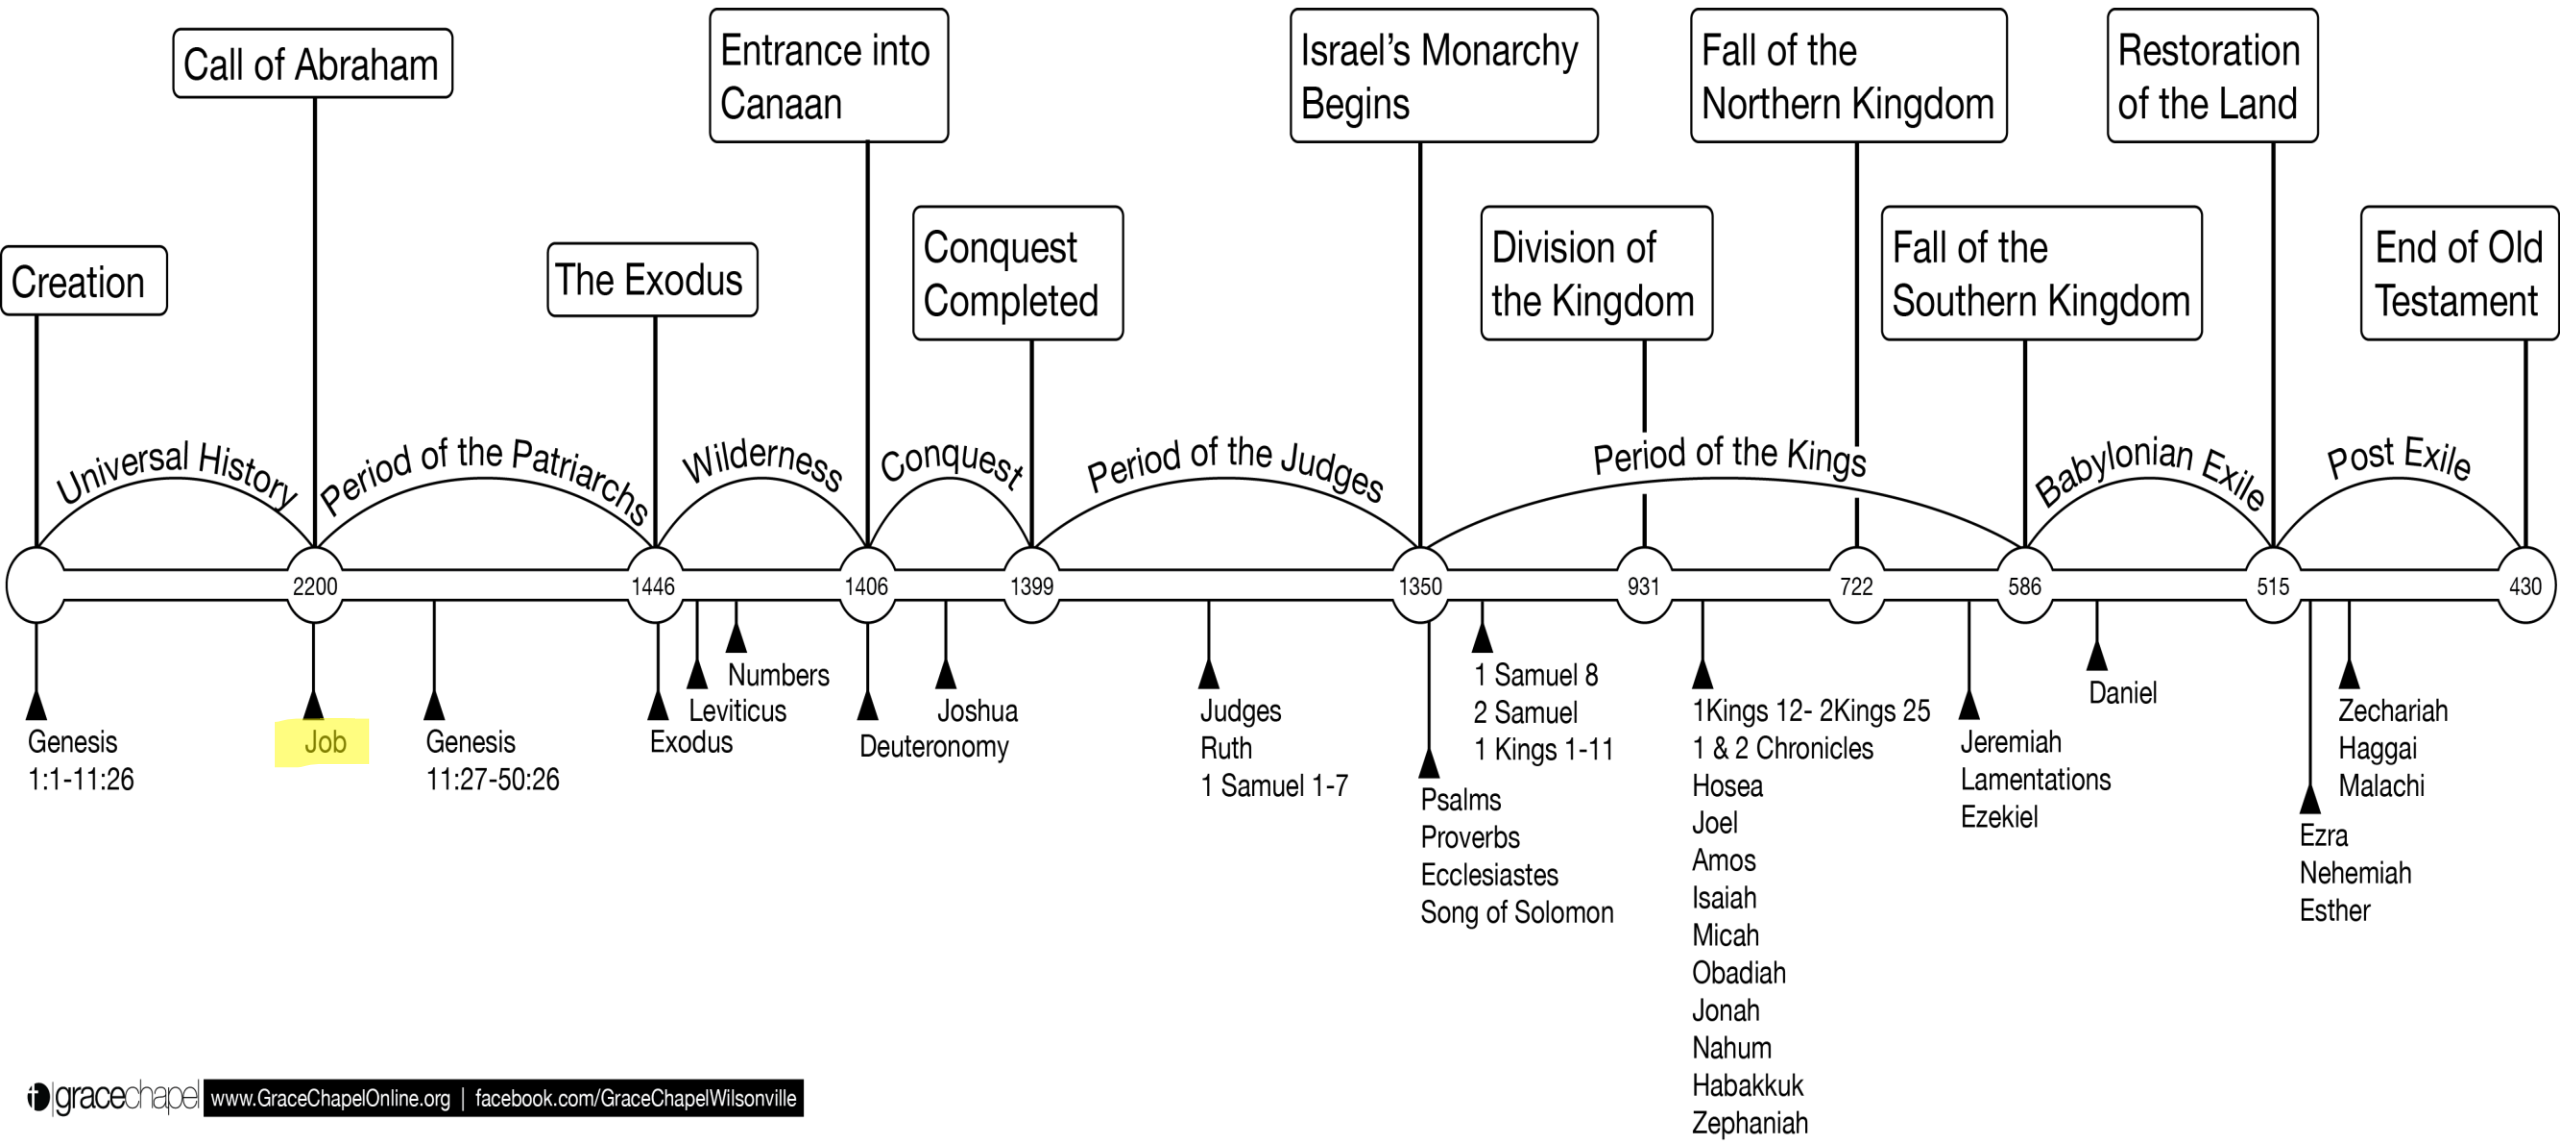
Call of Abraham

Entrance into Canaan

Israel's Monarchy Begins

Fall of the Northern Kingdom

Restoration of the Land

Creation

The Exodus

Conquest Completed

Division of the Kingdom

Fall of the Southern Kingdom

End of Old Testament

Universal History

Period of the Patriarchs

Wilderness

Conquest

Period of the Judges

Period of the Kings

Babylonian Exile

Post Exile

2200

1446

1406

1399

1350

931

722

586

515

430

Genesis 1:1-11:26

Job

Genesis 11:27-50:26

Exodus

Leviticus

Numbers

Deuteronomy

Joshua

Judges
Ruth
1 Samuel 1-7

Psalms
Proverbs
Ecclesiastes
Song of Solomon

1 Samuel 8
2 Samuel
1 Kings 1-11

1Kings 12- 2Kings 25
1 & 2 Chronicles
Hosea
Joel
Amos
Isaiah
Micah
Obadiah
Jonah
Nahum
Habakkuk
Zephaniah

Jeremiah
Lamentations
Ezekiel

Daniel

Ezra
Nehemiah
Esther

Zechariah
Haggai
Malachi

gracechapel www.GraceChapelOnline.org | facebook.com/GraceChapelWilsonville